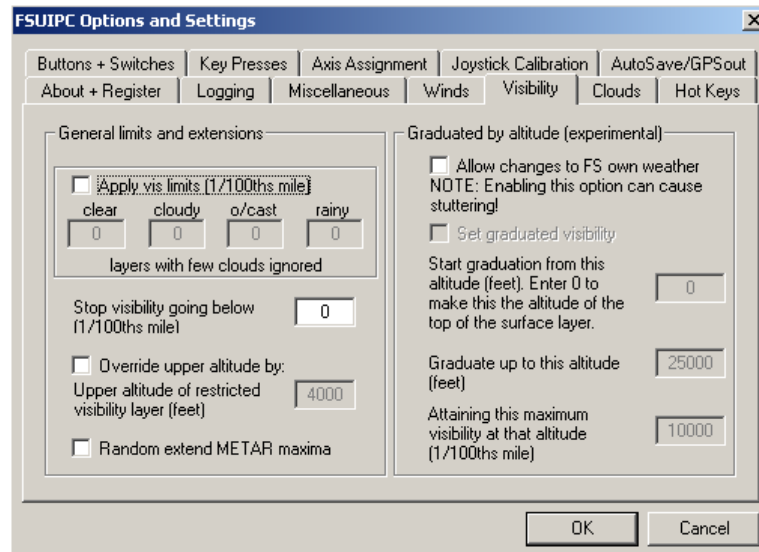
FSUIPC Options and Settings

Buttons + Switches | Key Presses | Axis Assignment | Joystick Calibration | AutoSave/GPSout
About + Register | Logging | Miscellaneous | Winds | Visibility | Clouds | Hot Keys

General limits and extensions

Apply vis limits (1/100ths mile)

| clear | cloudy | o/cast | rainy |
|---|---|---|---|
| 0 | 0 | 0 | 0 |

layers with few clouds ignored

Stop visibility going below (1/100ths mile) 0

Override upper altitude by:

Upper altitude of restricted visibility layer (feet) 4000

Random extend METAR maxima

Graduated by altitude (experimental)

Allow changes to FS own weather
NOTE: Enabling this option can cause stuttering!

Set graduated visibility

Start graduation from this altitude (feet). Enter 0 to make this the altitude of the top of the surface layer. 0

Graduate up to this altitude (feet) 25000

Attaining this maximum visibility at that altitude (1/100ths mile) 10000

OK

Cancel